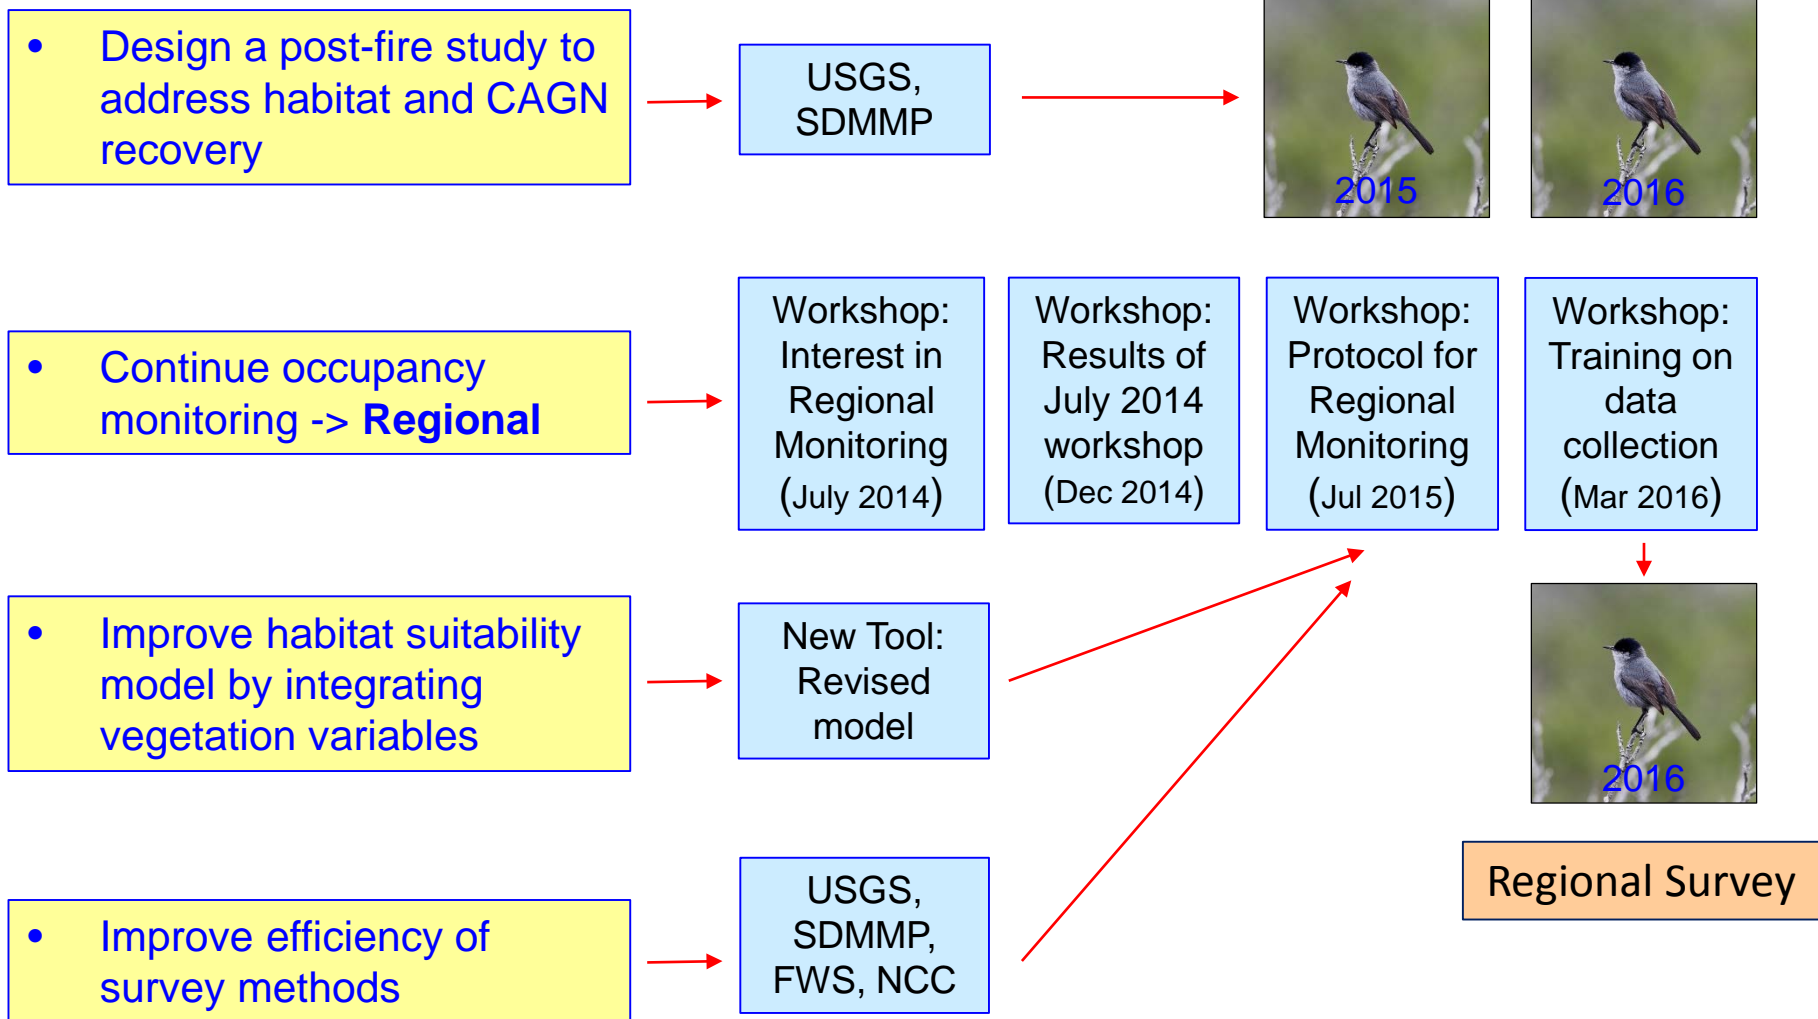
• Design a post-fire study to address habitat and CAGN recovery

USGS, SDMMP

2015

2016

• Continue occupancy monitoring -> **Regional**

Workshop: Interest in Regional Monitoring (July 2014)

Workshop: Results of July 2014 workshop (Dec 2014)

Workshop: Protocol for Regional Monitoring (Jul 2015)

Workshop: Training on data collection (Mar 2016)

• Improve habitat suitability model by integrating vegetation variables

New Tool: Revised model

2016

• Improve efficiency of survey methods

USGS, SDMMP, FWS, NCC

Regional Survey